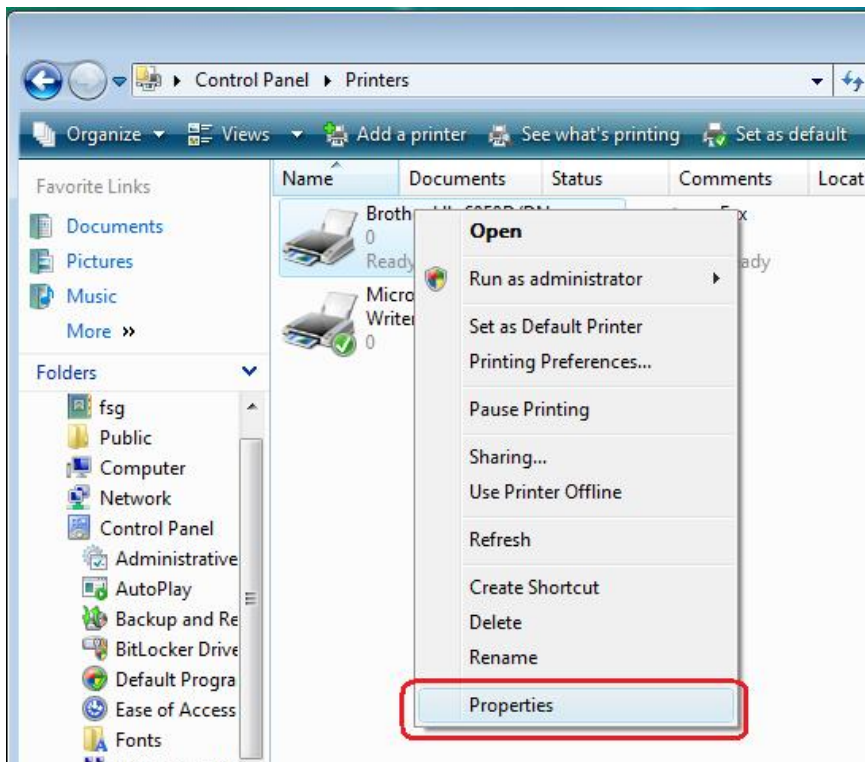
Control Panel ▸ Printers

Organize ▾ Views ▾ Add a printer See what's printing Set as default

Favorite Links
Documents
Pictures
Music
More »

Folders
fsg
Public
Computer
Network
Control Panel
Administrative
AutoPlay
Backup and Re
BitLocker Drive
Default Progra
Ease of Access
Fonts

| Name | Documents | Status | Comments | Locat |
|---|---|---|---|---|

Broth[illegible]
0
Ready

Micro
Writer
0

Open
Run as administrator
Set as Default Printer
Printing Preferences...
Pause Printing
Sharing...
Use Printer Offline
Refresh
Create Shortcut
Delete
Rename
Properties